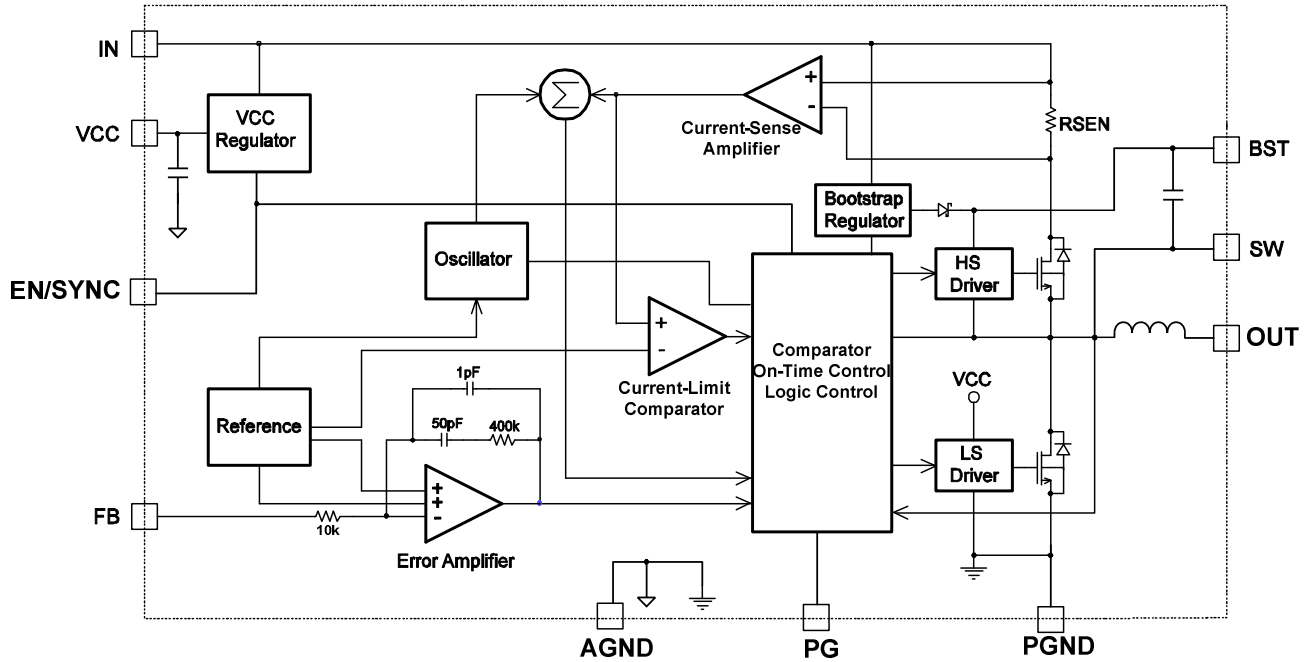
IN

VCC

EN/SYNC

FB

VCC Regulator

Oscillator

Reference

$\Sigma$

Current-Sense Amplifier

+
-

RSEN

BST

Bootstrap Regulator

SW

HS Driver

OUT

+
-

Current-Limit Comparator

Comparator On-Time Control Logic Control

VCC

LS Driver

1pF

50pF

400k

+
+
-

Error Amplifier

10k

AGND

PG

PGND